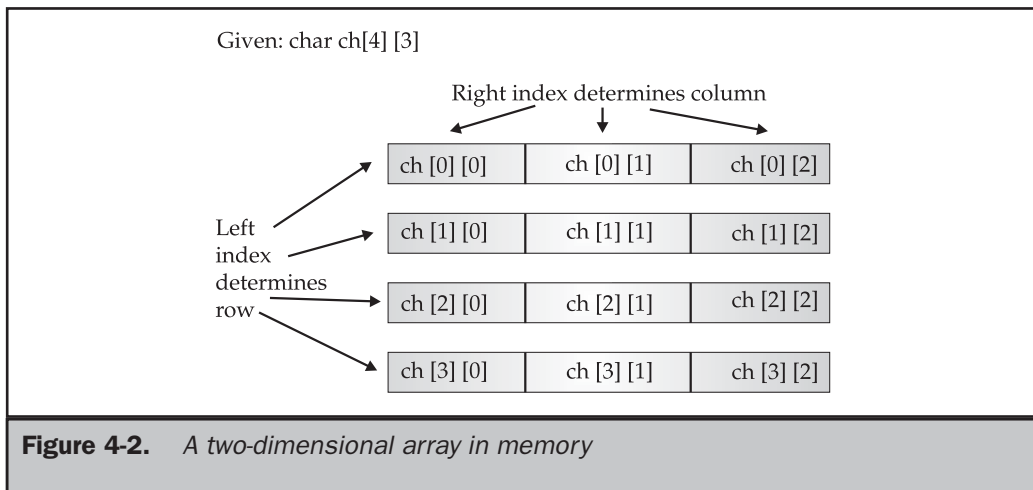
Given: char ch[4] [3]

Right index determines column

Left index determines row

| ch [0] [0] | ch [0] [1] | ch [0] [2] |
|---|---|---|
| ch [1] [0] | ch [1] [1] | ch [1] [2] |
| ch [2] [0] | ch [2] [1] | ch [2] [2] |
| ch [3] [0] | ch [3] [1] | ch [3] [2] |

**Figure 4-2.** *A two-dimensional array in memory*